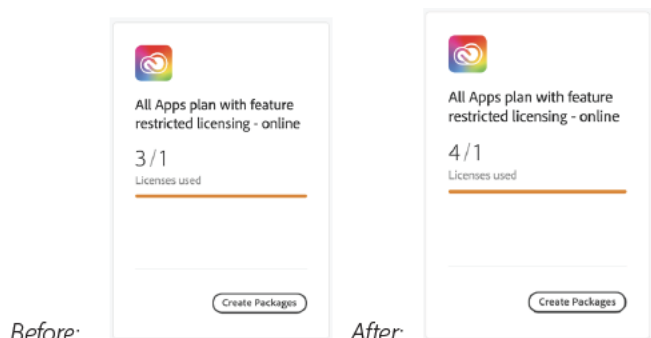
Before:

All Apps plan with feature restricted licensing - online

3 / 1

Licenses used

Create Packages

After:

All Apps plan with feature restricted licensing - online

4 / 1

Licenses used

Create Packages